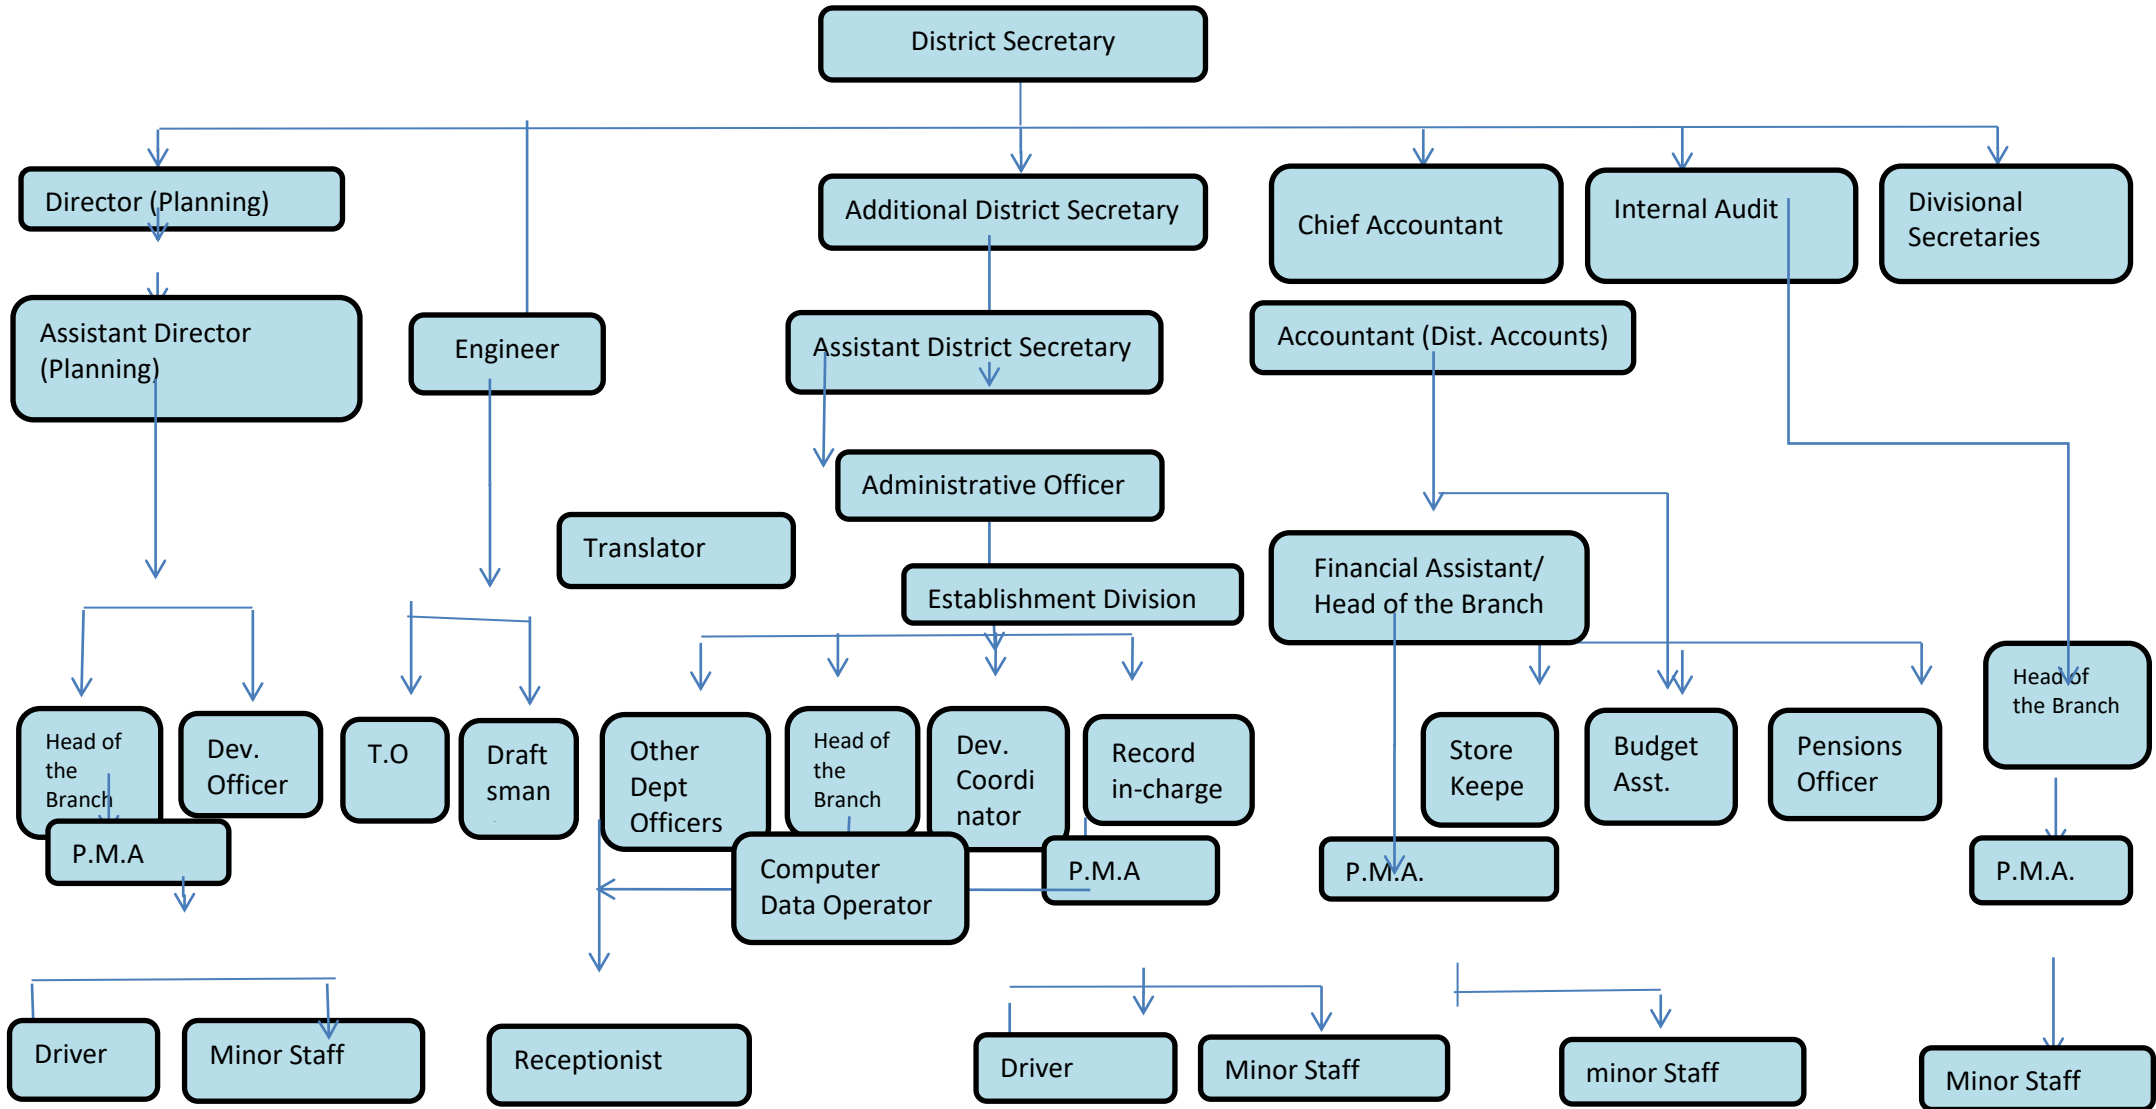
District Secretary

Director (Planning)

Additional District Secretary

Chief Accountant

Internal Audit

Divisional Secretaries

Assistant Director (Planning)

Engineer

Assistant District Secretary

Accountant (Dist. Accounts)

Administrative Officer

Translator

Establishment Division

Financial Assistant/ Head of the Branch

Head of the Branch

Dev. Officer

T.O

Draft sman

Other Dept Officers

Head of the Branch

Dev. Coordi nator

Record in-charge

Store Keepe

Budget Asst.

Pensions Officer

Head of the Branch

P.M.A

Computer Data Operator

P.M.A

P.M.A.

P.M.A.

Driver

Minor Staff

Receptionist

Driver

Minor Staff

minor Staff

Minor Staff